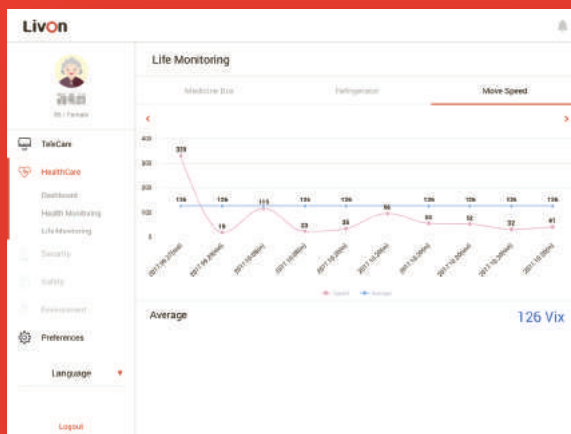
Livon

김××
85 / Female

TeleCare
HealthCare
Dashboard
Health Monitoring
Life Monitoring
Security
Safety
Environment
Preferences
Language
Logout

Life Monitoring

Medicine Box
Refrigerator
Move Speed

400
300
200
100
0

319
126
19
126
115
126
23
126
35
126
96
126
50
126
52
126
22
126
41
126

2017.06.27(Sat)
2017.06.28(Sun)
2017.10.08(Sun)
2017.10.09(Mon)
2017.10.20(Fri)
2017.10.23(Mon)
2017.10.24(Tue)
2017.10.25(Wed)
2017.10.26(Thu)
2017.10.28(Fri)

Speed
Average

Average
126 Vix